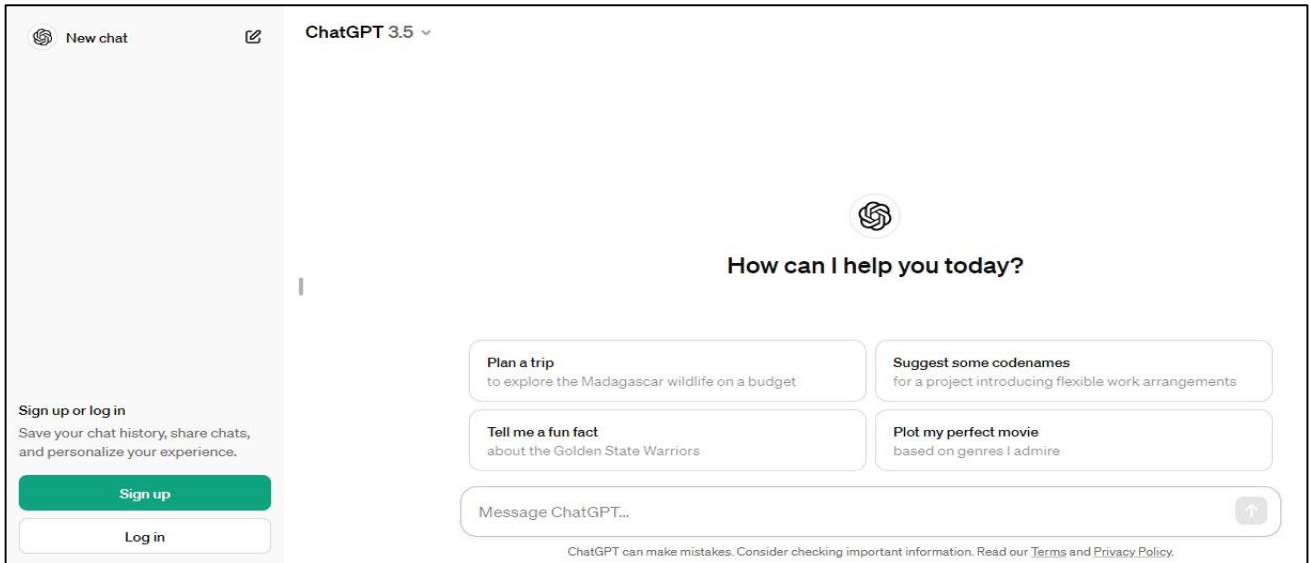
New chat

Sign up or log in
Save your chat history, share chats, and personalize your experience.

Sign up

Log in

ChatGPT 3.5

How can I help you today?

Plan a trip
to explore the Madagascar wildlife on a budget

Suggest some codenames
for a project introducing flexible work arrangements

Tell me a fun fact
about the Golden State Warriors

Plot my perfect movie
based on genres I admire

Message ChatGPT...

ChatGPT can make mistakes. Consider checking important information. Read our Terms and Privacy Policy.